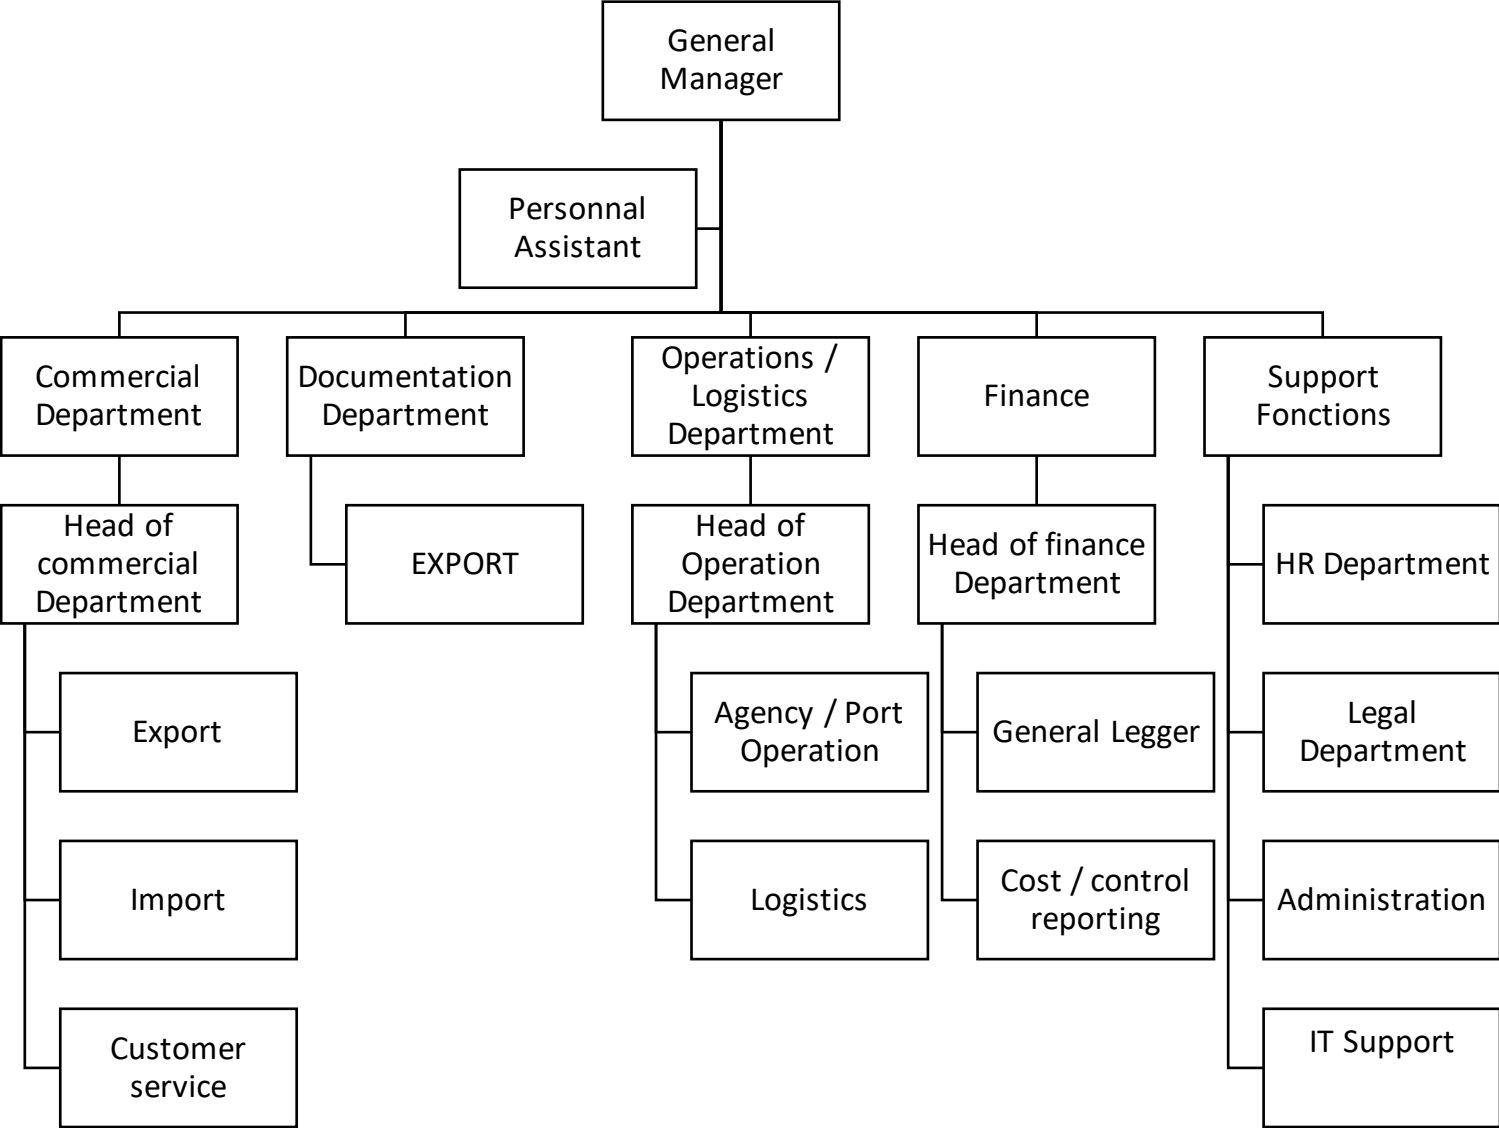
General Manager

Personnal Assistant

Commercial Department

Head of commercial Department

Export

Import

Customer service

Documentation Department

EXPORT

Operations / Logistics Department

Head of Operation Department

Agency / Port Operation

Logistics

Finance

Head of finance Department

General Legger

Cost / control reporting

Support Fonctions

HR Department

Legal Department

Administration

IT Support